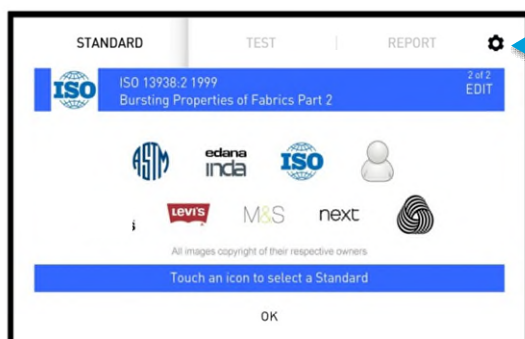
STANDARD TEST REPORT

ISO

ISO 13938:2 1999
Bursting Properties of Fabrics Part 2

2 of 2
EDIT

ASTM
edana
inda
ISO

Levi's
M&S
next

All images copyright of their respective owners

Touch an icon to select a Standard

OK